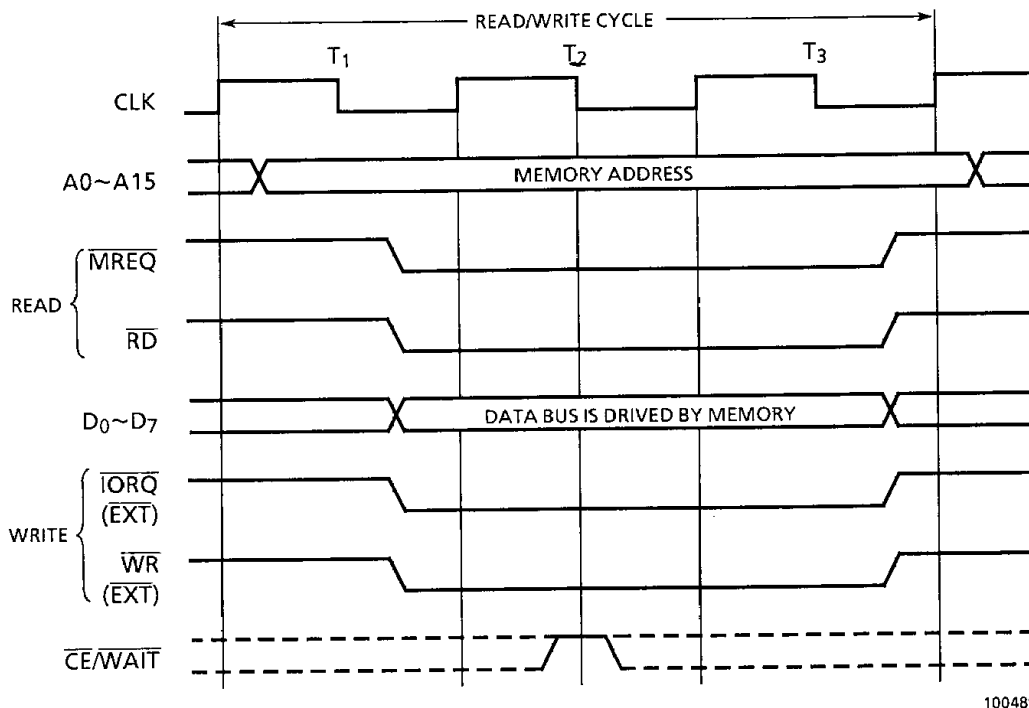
READ/WRITE CYCLE

$T_1$ $T_2$ $T_3$

CLK

A0~A15

MEMORY ADDRESS

READ $\overline{MREQ}$

$\overline{RD}$

$D_0$~$D_7$

DATA BUS IS DRIVED BY MEMORY

WRITE $\overline{IORQ}$ $(\overline{EXT})$

$\overline{WR}$ $(\overline{EXT})$

$\overline{CE}$/$\overline{WAIT}$

10048